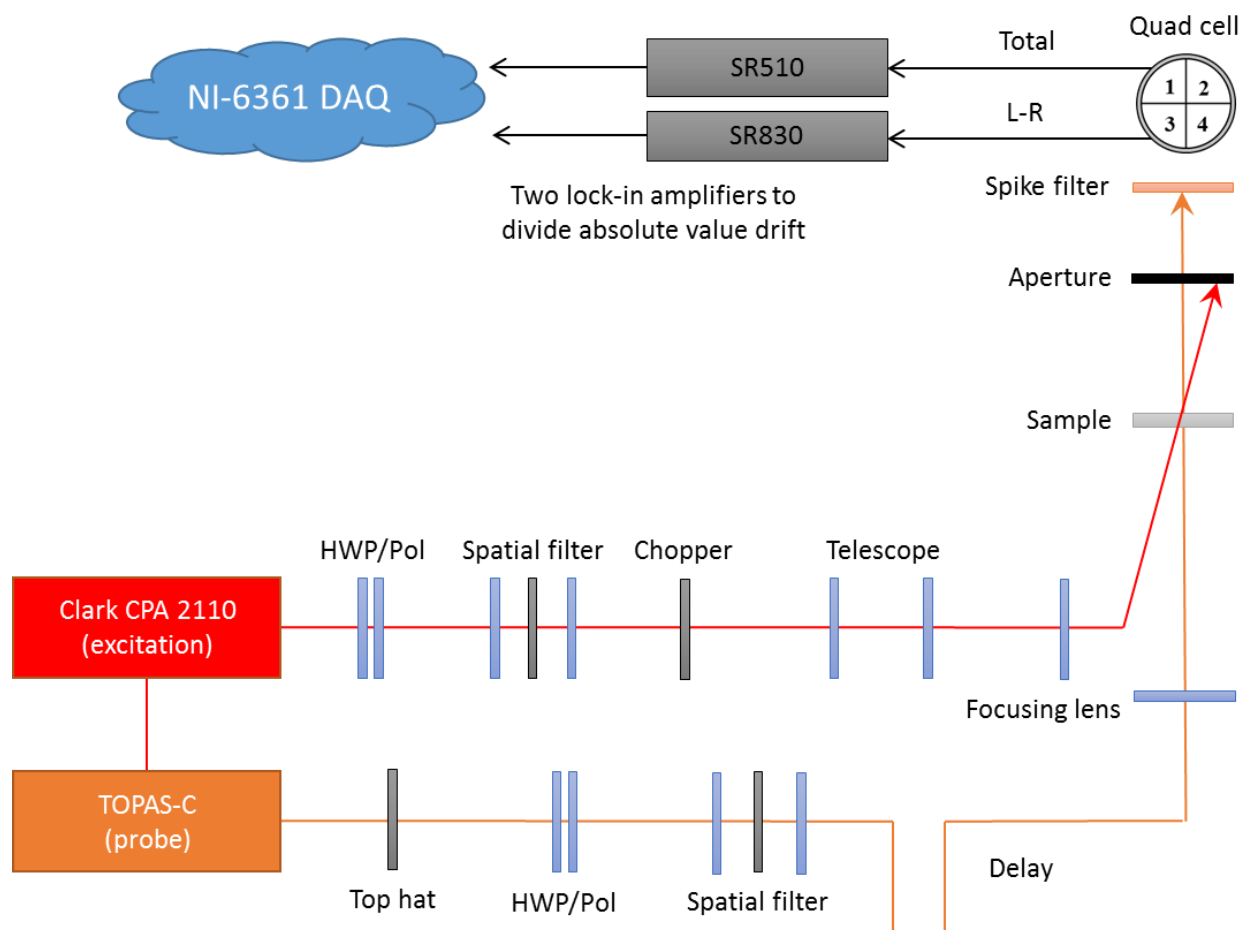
NI-6361 DAQ

SR510

SR830

Total

L-R

Quad cell

1 2
3 4

Two lock-in amplifiers to divide absolute value drift

Spike filter

Aperture

Sample

HWP/Pol

Spatial filter

Chopper

Telescope

Clark CPA 2110 (excitation)

Focusing lens

TOPAS-C (probe)

Top hat

HWP/Pol

Spatial filter

Delay